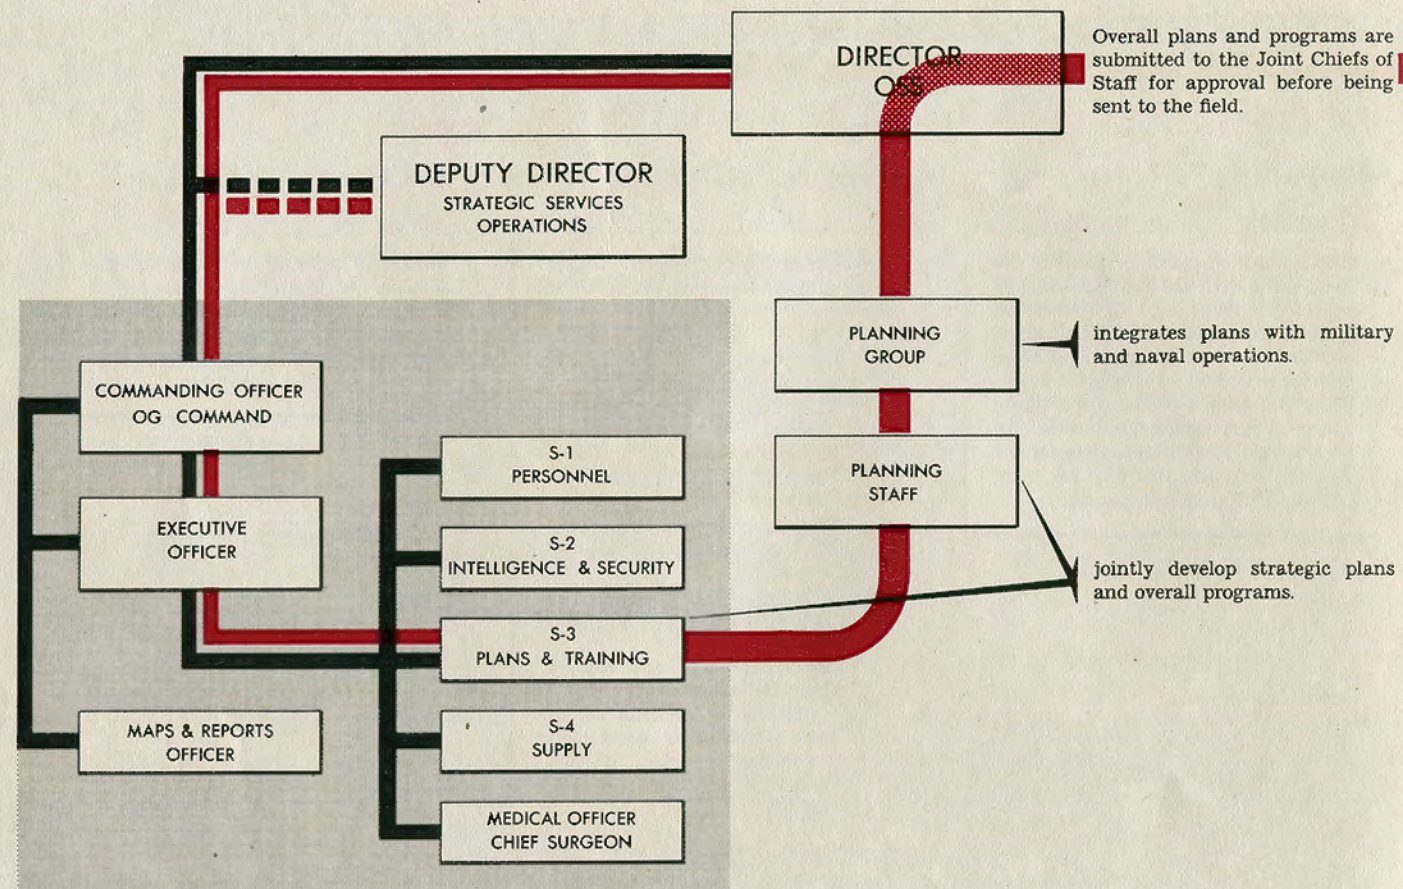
DIRECTOR
OSS

Overall plans and programs are submitted to the Joint Chiefs of Staff for approval before being sent to the field.

DEPUTY DIRECTOR
STRATEGIC SERVICES
OPERATIONS

PLANNING GROUP

integrates plans with military and naval operations.

COMMANDING OFFICER
OG COMMAND

S-1
PERSONNEL

PLANNING STAFF

EXECUTIVE OFFICER

S-2
INTELLIGENCE & SECURITY

jointly develop strategic plans and overall programs.

S-3
PLANS & TRAINING

MAPS & REPORTS OFFICER

S-4
SUPPLY

MEDICAL OFFICER
CHIEF SURGEON